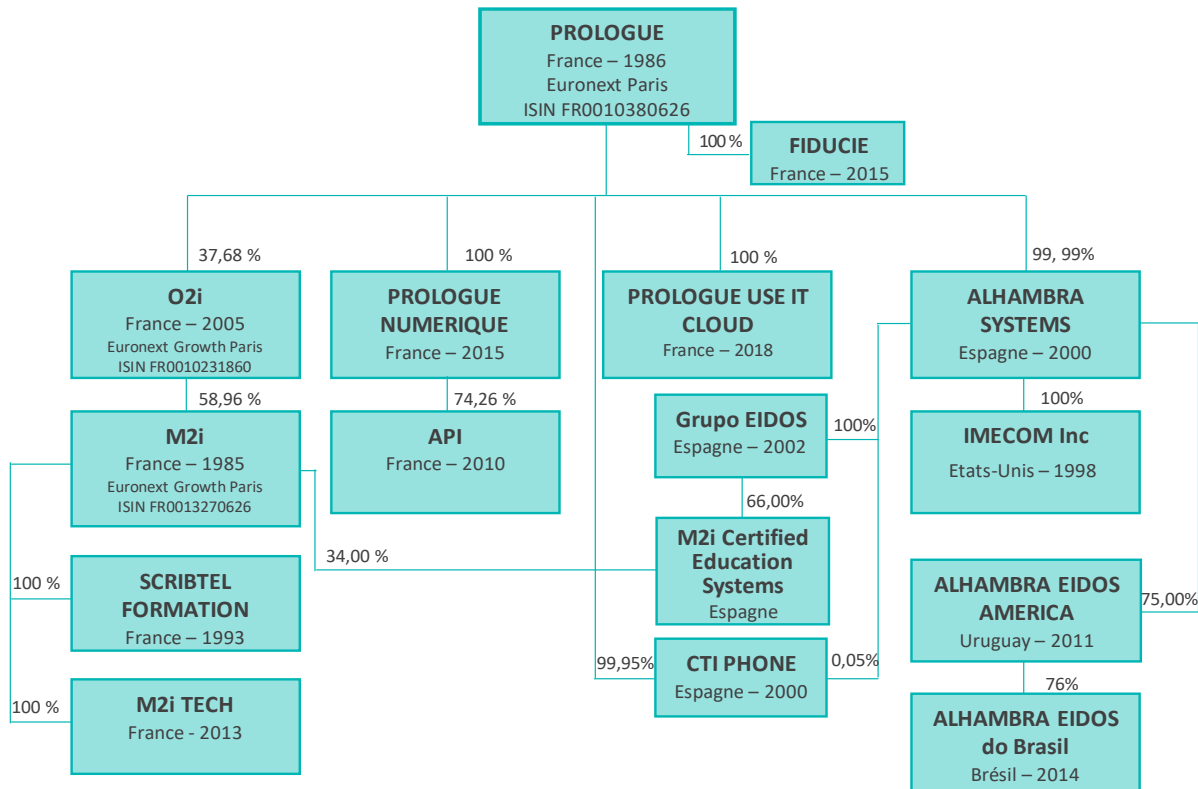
PROLOGUE
France – 1986
Euronext Paris
ISIN FR0010380626

100 %

FIDUCIE
France – 2015

37,68 %

O2i
France – 2005
Euronext Growth Paris
ISIN FR0010231860

100 %

PROLOGUE NUMERIQUE
France – 2015

100 %

PROLOGUE USE IT CLOUD
France – 2018

99, 99%

ALHAMBRA SYSTEMS
Espagne – 2000

58,96 %

M2i
France – 1985
Euronext Growth Paris
ISIN FR0013270626

74,26 %

API
France – 2010

Grupo EIDOS
Espagne – 2002

100%

100%

IMECOM Inc
Etats-Unis – 1998

66,00%

34,00 %

M2i Certified Education Systems
Espagne

100 %

SCRIBTEL FORMATION
France – 1993

ALHAMBRA EIDOS AMERICA
Uruguay – 2011

75,00%

99,95%

CTI PHONE
Espagne – 2000

0,05%

100 %

M2i TECH
France - 2013

76%

ALHAMBRA EIDOS do Brasil
Brésil – 2014